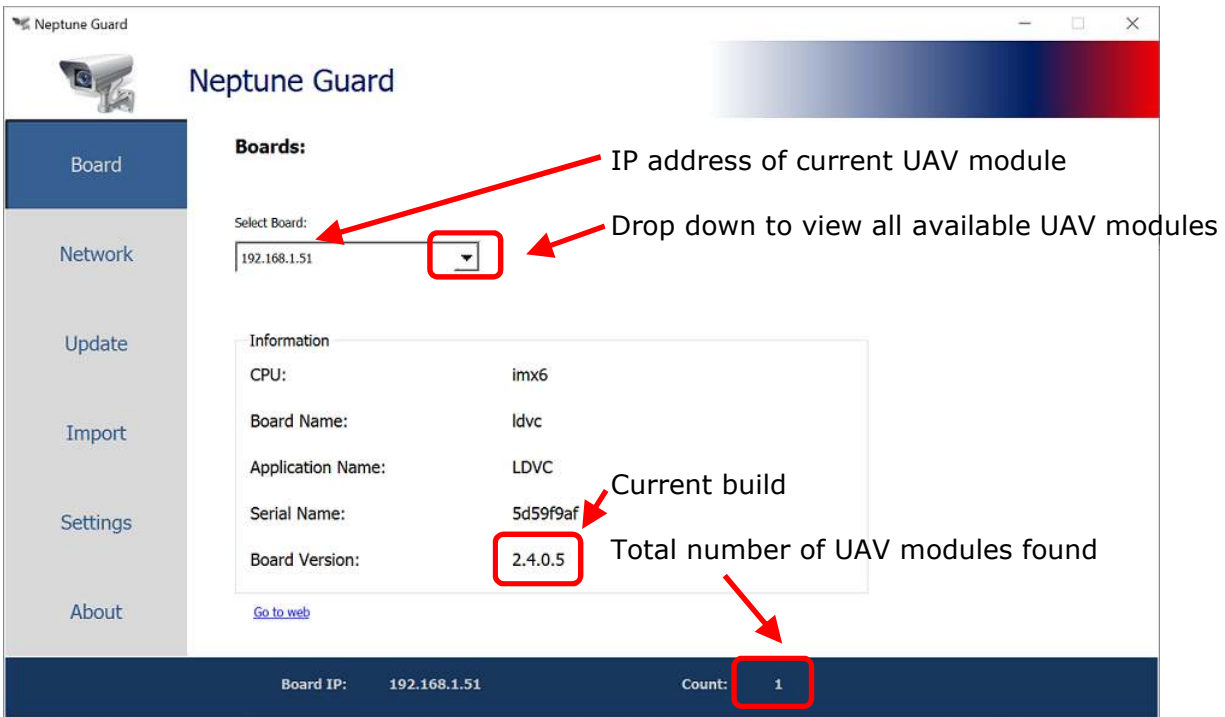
Neptune Guard

Neptune Guard

Board

Network

Update

Import

Settings

About

Boards:

IP address of current UAV module

Select Board:

192.168.1.51

Drop down to view all available UAV modules

Information

CPU: imx6

Board Name: ldvc

Application Name: LDVC

Current build

Serial Name: 5d59f9af

Board Version: 2.4.0.5

Total number of UAV modules found

Go to web

Board IP: 192.168.1.51

Count: 1